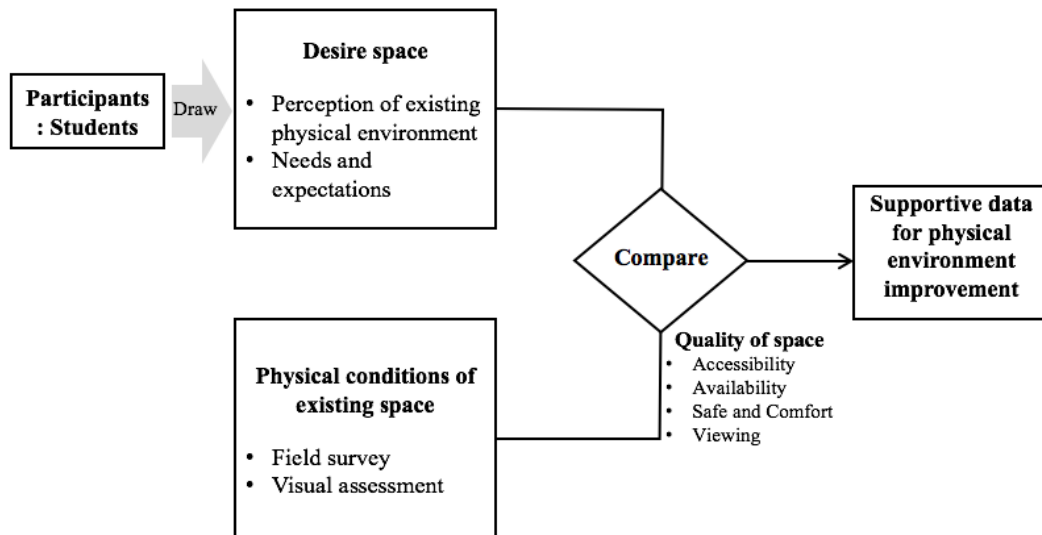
Participants : Students

Draw

Desire space

- Perception of existing physical environment
- Needs and expectations

Compare

Supportive data for physical environment improvement

Quality of space
- Accessibility
- Availability
- Safe and Comfort
- Viewing

Physical conditions of existing space

- Field survey
- Visual assessment